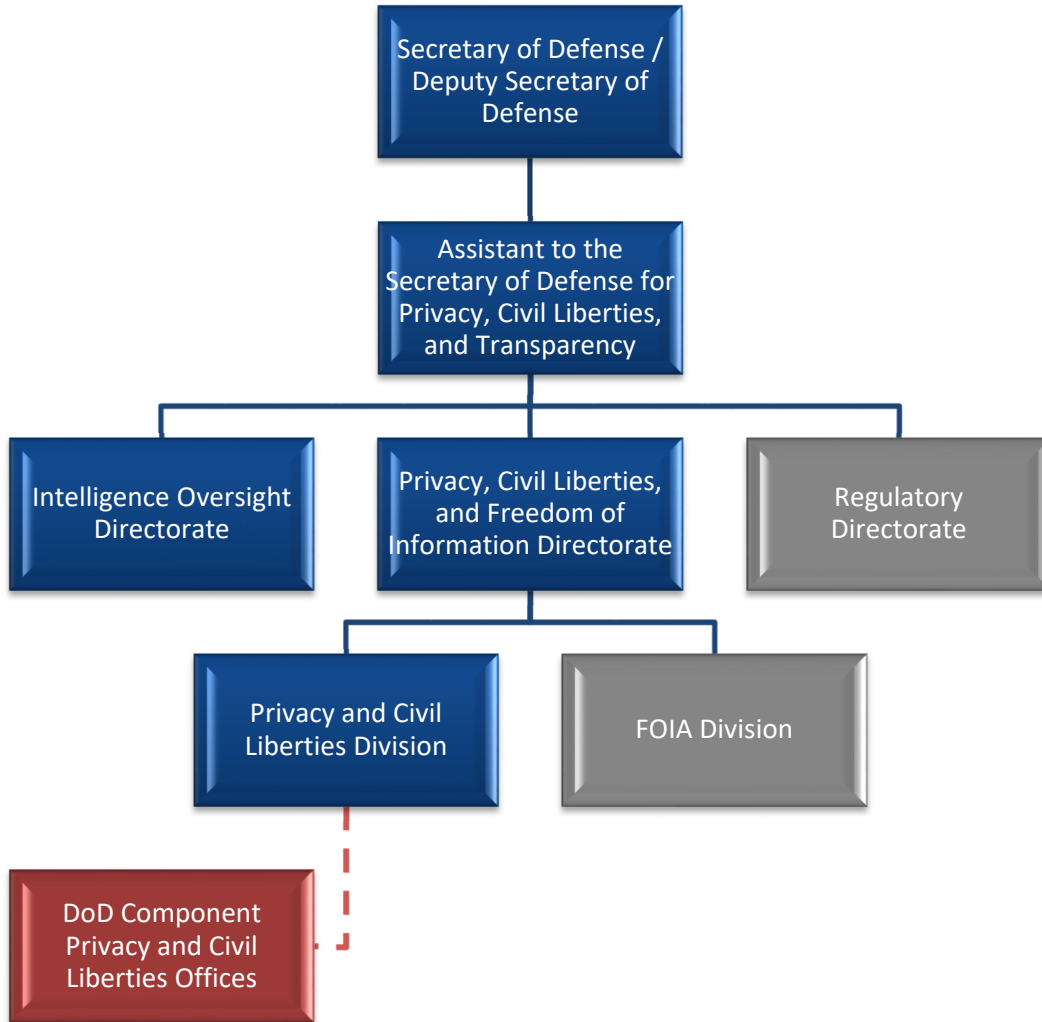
Secretary of Defense / Deputy Secretary of Defense

Assistant to the Secretary of Defense for Privacy, Civil Liberties, and Transparency

Intelligence Oversight Directorate

Privacy, Civil Liberties, and Freedom of Information Directorate

Regulatory Directorate

Privacy and Civil Liberties Division

FOIA Division

DoD Component Privacy and Civil Liberties Offices